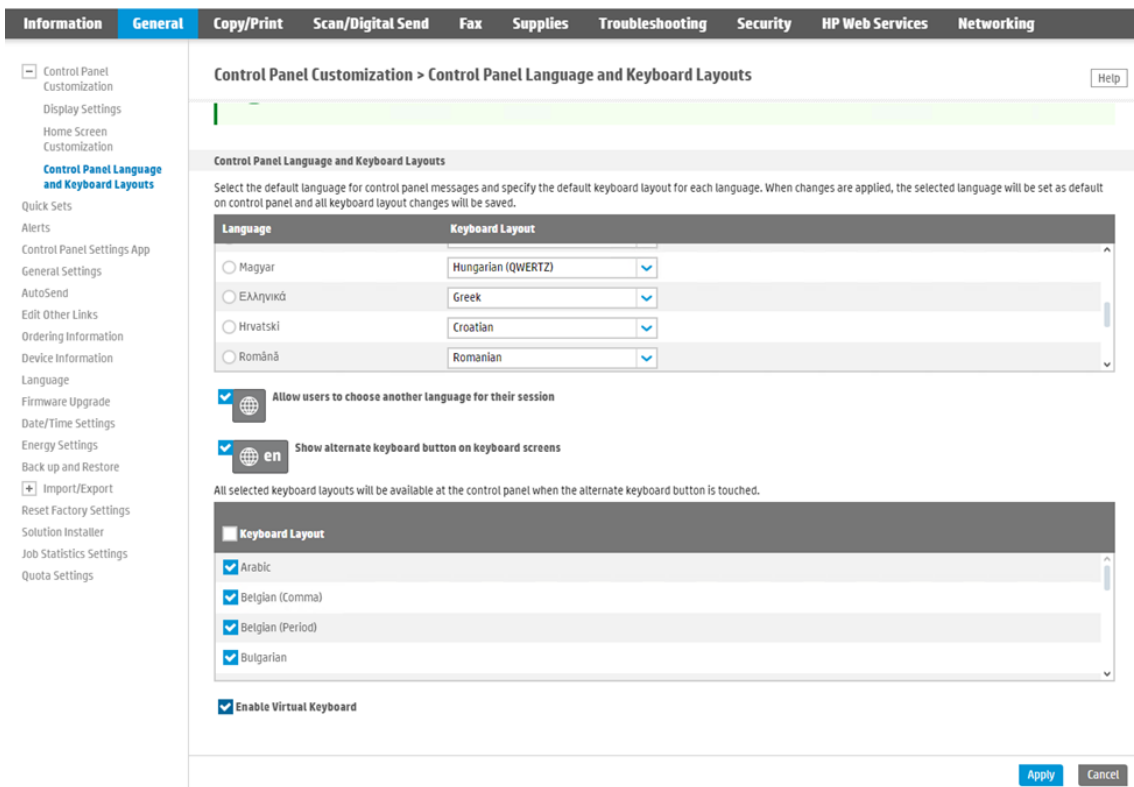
Information General Copy/Print Scan/Digital Send Fax Supplies Troubleshooting Security HP Web Services Networking

− Control Panel Customization
Display Settings
Home Screen Customization
Control Panel Language and Keyboard Layouts
Quick Sets
Alerts
Control Panel Settings App
General Settings
AutoSend
Edit Other Links
Ordering Information
Device Information
Language
Firmware Upgrade
Date/Time Settings
Energy Settings
Back up and Restore
+ Import/Export
Reset Factory Settings
Solution Installer
Job Statistics Settings
Quota Settings

Control Panel Customization > Control Panel Language and Keyboard Layouts

Help

Control Panel Language and Keyboard Layouts

Select the default language for control panel messages and specify the default keyboard layout for each language. When changes are applied, the selected language will be set as default on control panel and all keyboard layout changes will be saved.

| Language | Keyboard Layout |
|---|---|
| Magyar | Hungarian (QWERTZ) |
| Ελληνικά | Greek |
| Hrvatski | Croatian |
| Română | Romanian |

Allow users to choose another language for their session

en Show alternate keyboard button on keyboard screens

All selected keyboard layouts will be available at the control panel when the alternate keyboard button is touched.

Keyboard Layout
Arabic
Belgian (Comma)
Belgian (Period)
Bulgarian

Enable Virtual Keyboard

Apply Cancel